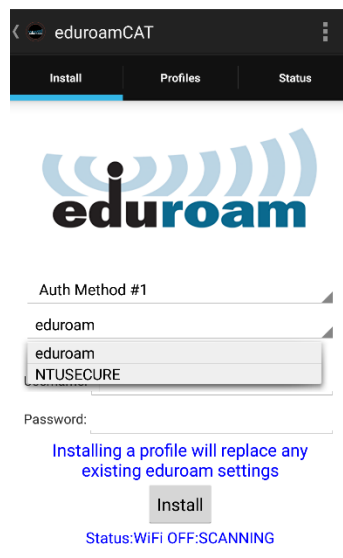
eduroamCAT

Install

Profiles

Status

eduroam

Auth Method #1

eduroam

eduroam

NTUSECURE

Username

Password:

Installing a profile will replace any existing eduroam settings

Install

Status:WiFi OFF:SCANNING